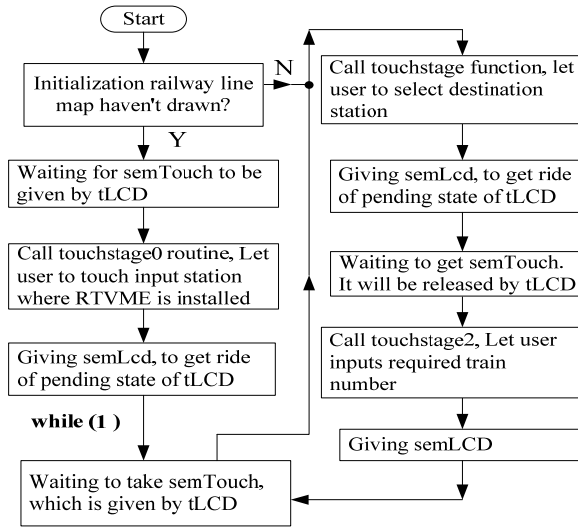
Start

Initialization railway line map haven't drawn?

N

Y

Waiting for semTouch to be given by tLCD

Call touchstage0 routine, Let user to touch input station where RTVME is installed

Giving semLcd, to get ride of pending state of tLCD

while (1 )

Waiting to take semTouch, which is given by tLCD

Call touchstage function, let user to select destination station

Giving semLcd, to get ride of pending state of tLCD

Waiting to get semTouch. It will be released by tLCD

Call touchstage2, Let user inputs required train number

Giving semLCD